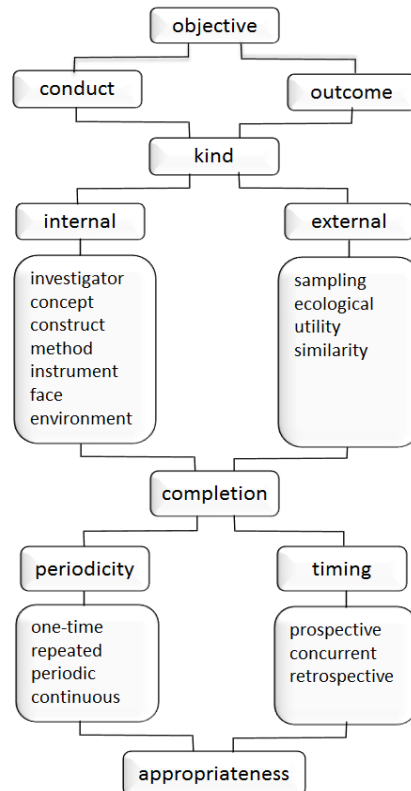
objective

conduct

outcome

kind

internal

external

investigator
concept
construct
method
instrument
face
environment

sampling
ecological
utility
similarity

completion

periodicity

timing

one-time
repeated
periodic
continuous

prospective
concurrent
retrospective

appropriateness